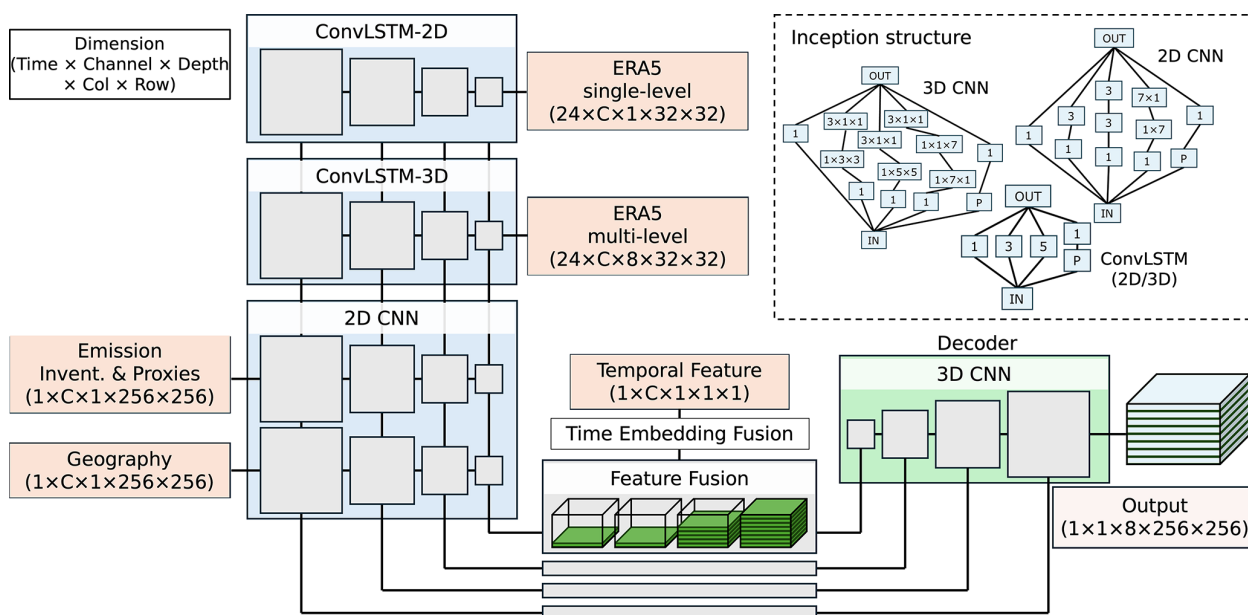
Dimension
(Time × Channel × Depth × Col × Row)

ConvLSTM-2D

ERA5
single-level
(24×C×1×32×32)

ConvLSTM-3D

ERA5
multi-level
(24×C×8×32×32)

2D CNN

Emission
Invent. & Proxies
(1×C×1×256×256)

Geography
(1×C×1×256×256)

Temporal Feature
(1×C×1×1×1)

Time Embedding Fusion

Feature Fusion

Decoder

3D CNN

Output
(1×1×8×256×256)

Inception structure

3D CNN

OUT

1

3×1×1

3×1×1

3×1×1

1×7

1×3×3

1×5×5

1×7×1

1

1

1

1

1

P

IN

2D CNN

OUT

1

3

3

7×1

1

1

3

1×7

1

1

P

IN

OUT

1

3

5

1

P

IN

ConvLSTM
(2D/3D)